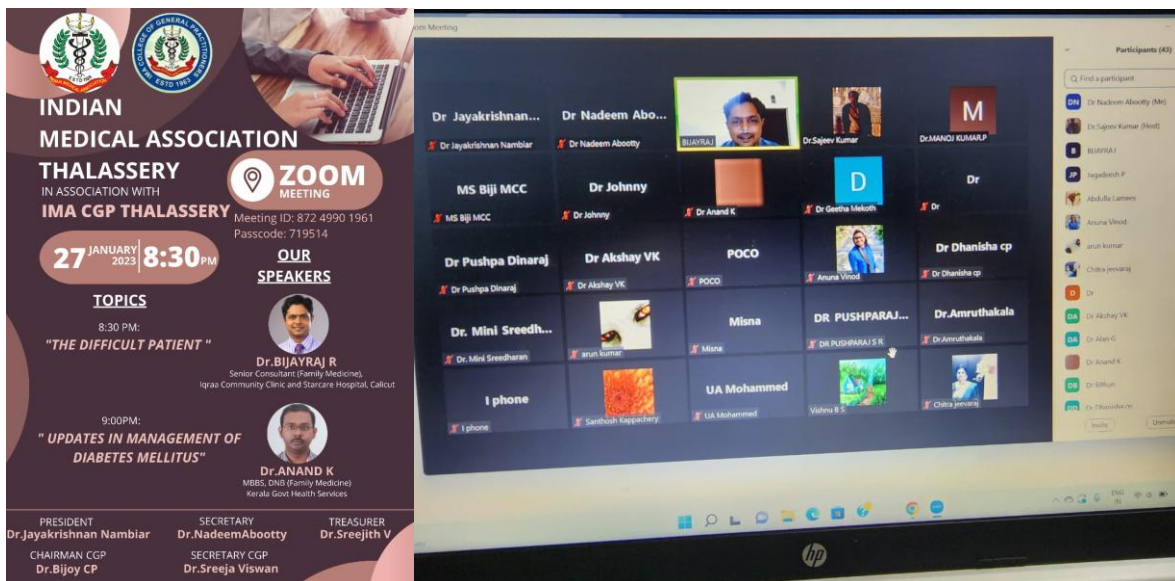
INDIAN MEDICAL ASSOCIATION THALASSERY
IN ASSOCIATION WITH
IMA CGP THALASSERY

ZOOM MEETING
Meeting ID: 872 4990 1961
Passcode: 719514

27 JANUARY 2023 8:30 PM

OUR SPEAKERS

TOPICS

8:30 PM:
"THE DIFFICULT PATIENT"

Dr.BIJAYRAJ R
Senior Consultant (Family Medicine), Iqraa Community Clinic and Starcare Hospital, Calicut

9:00PM:
" UPDATES IN MANAGEMENT OF DIABETES MELLITUS"

Dr.ANAND K
MBBS, DNB (Family Medicine)
Kerala Govt Health Services

PRESIDENT
Dr.Jayakrishnan Nambiar
SECRETARY
Dr.NadeemAbootty
TREASURER
Dr.Sreejith V
CHAIRMAN CGP
Dr.Bijoy CP
SECRETARY CGP
Dr.Sreeja Viswan

Zoom Meeting

Dr Jayakrishnan...
Dr Jayakrishnan Nambiar
Dr Nadeem Abo...
Dr Nadeem Abootty
BIJAYRAJ
Dr.Sajeev Kumar
M
Dr.MANOJ KUMAR.P
MS Biji MCC
MS Biji MCC
Dr Johnny
Dr Johnny
Dr Anand K
D
Dr Geetha Mekoth
Dr
Dr
Dr Pushpa Dinaraj
Dr Pushpa Dinaraj
Dr Akshay VK
Dr Akshay VK
POCO
POCO
Anuna Vinod
Dr Dhanisha cp
Dr Dhanisha cp
Dr. Mini Sreedh...
Dr. Mini Sreedharan
arun kumar
Misna
Misna
DR PUSHPARAJ...
DR PUSHPARAJ S R
Dr.Amruthakala
Dr.Amruthakala
I phone
I phone
Santhosh Kappachery
UA Mohammed
UA Mohammed
Vishnu B S
Chitra jeevaraj

Participants (43)
Find a participant
Dr Nadeem Abootty (Me)
Dr.Sajeev Kumar (Host)
BIJAYRAJ
Jagadeesh P
Abdulla Lameez
Anuna Vinod
arun kumar
Chitra jeevaraj
Dr
Dr Akshay VK
Dr Alan G
Dr Anand K
Dr Bithun
Dr Dhanisha cp
Invite
Unmute